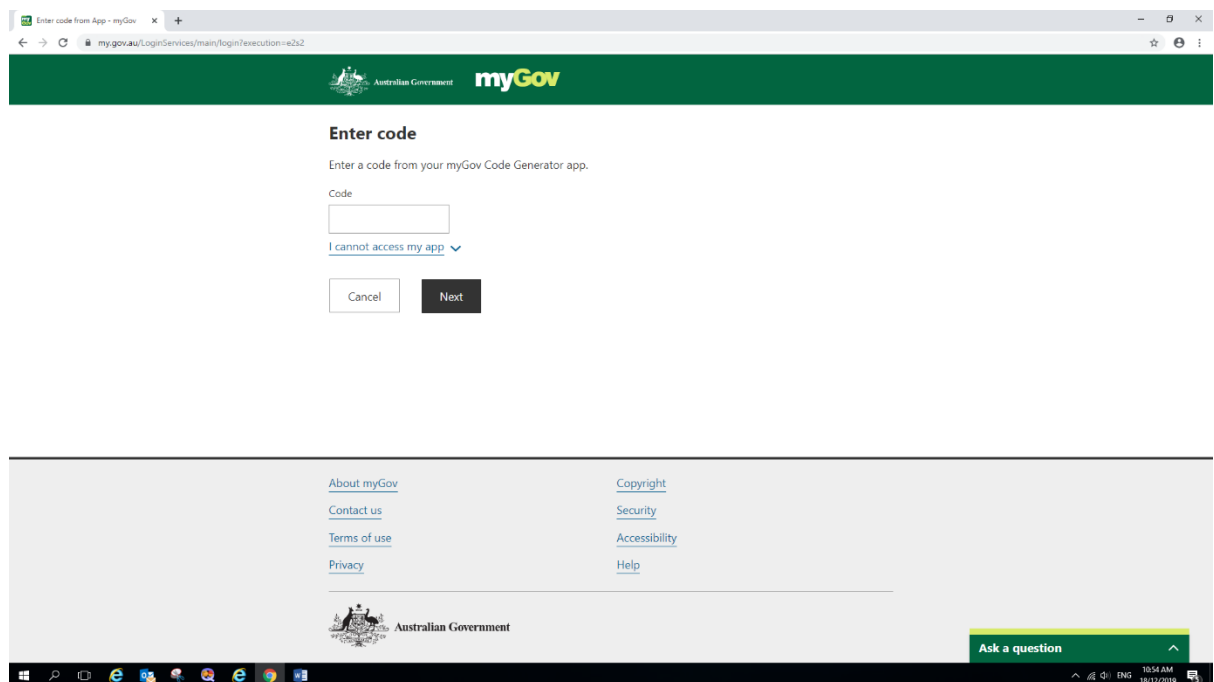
Enter code from App - myGov

my.gov.au/LoginServices/main/login?execution=e2s2

Australian Government myGov

Enter code

Enter a code from your myGov Code Generator app.

Code

I cannot access my app

Cancel Next

About myGov
Contact us
Terms of use
Privacy

Copyright
Security
Accessibility
Help

Australian Government

Ask a question

ENG 10:54 AM 18/12/2019